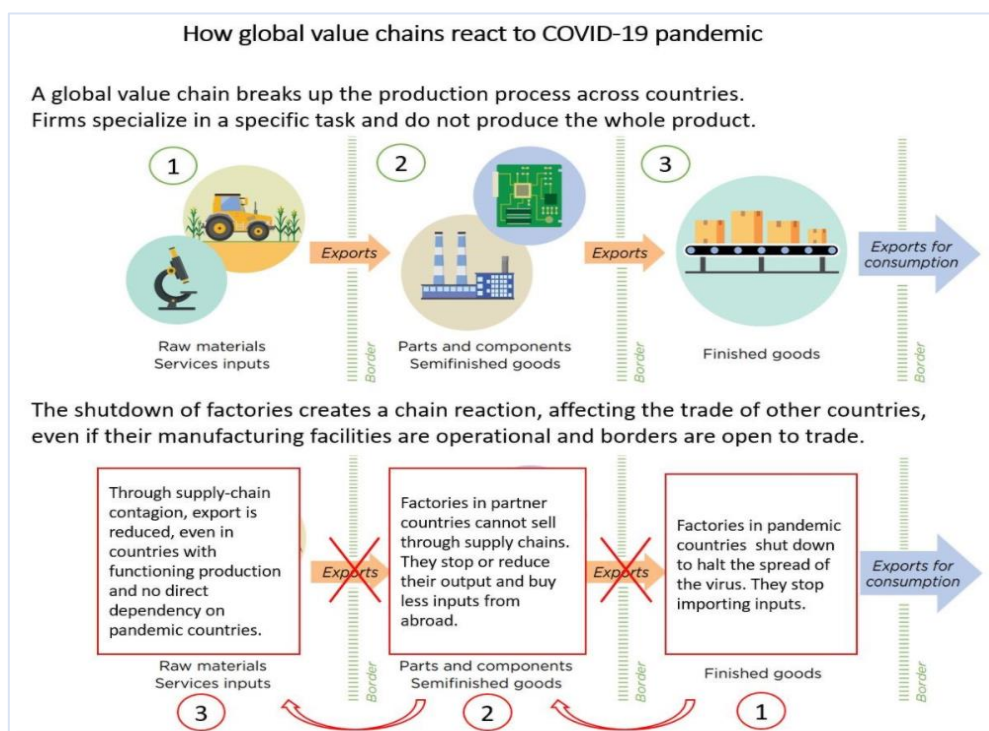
How global value chains react to COVID-19 pandemic

A global value chain breaks up the production process across countries. Firms specialize in a specific task and do not produce the whole product.

1

2

3

Exports

Exports

Exports for consumption

Raw materials
Services inputs

Border

Parts and components
Semifinished goods

Border

Finished goods

Border

The shutdown of factories creates a chain reaction, affecting the trade of other countries, even if their manufacturing facilities are operational and borders are open to trade.

Through supply-chain contagion, export is reduced, even in countries with functioning production and no direct dependency on pandemic countries.

Exports

Factories in partner countries cannot sell through supply chains. They stop or reduce their output and buy less inputs from abroad.

Exports

Factories in pandemic countries shut down to halt the spread of the virus. They stop importing inputs.

Exports for consumption

Raw materials
Services inputs

Border

Parts and components
Semifinished goods

Border

Finished goods

Border

3

2

1